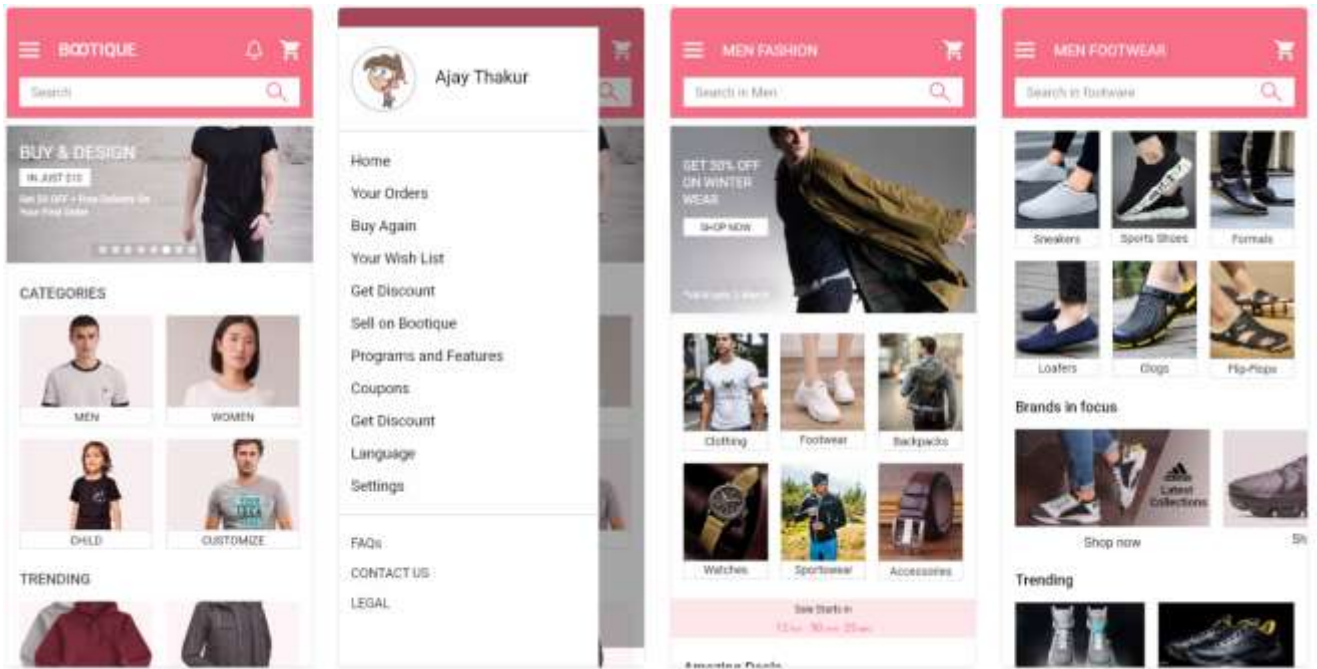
BOOTIQUE

Search

BUY & DESIGN

IN JUST $15

Get $5 OFF + Free Delivery On Your First Order

CATEGORIES

MEN

WOMEN

CHILD

CUSTOMIZE

TRENDING

Ajay Thakur

Home

Your Orders

Buy Again

Your Wish List

Get Discount

Sell on Bootique

Programs and Features

Coupons

Get Discount

Language

Settings

FAQs

CONTACT US

LEGAL

MEN FASHION

Search in Men

GET 50% OFF ON WINTER WEAR

SHOP NOW

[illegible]

Clothing

Footwear

Backpacks

Watches

Sportswear

Accessories

Sale Starts in

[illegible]

Amazing Deals

MEN FOOTWEAR

Search in footware

Sneakers

Sports Shoes

Formals

Loafers

Clogs

Flip-Flops

Brands in focus

Latest Collections

Shop now

Sh

Trending